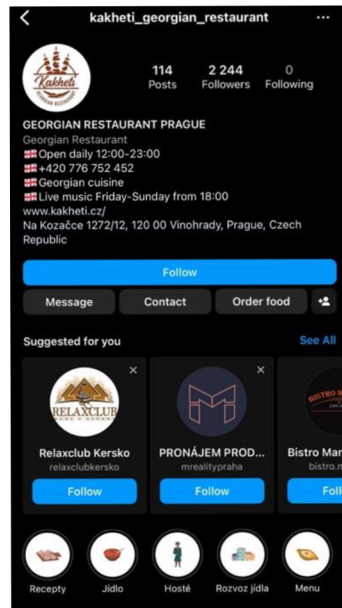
kakheti_georgian_restaurant

Kakheti
GEORGIAN RESTAURANT

114
Posts

2 244
Followers

0
Following

GEORGIAN RESTAURANT PRAGUE
Georgian Restaurant
🇬🇪 Open daily 12:00-23:00
🇬🇪 +420 776 752 452
🇬🇪 Georgian cuisine
🇬🇪 Live music Friday-Sunday from 18:00
www.kakheti.cz/
Na Kozačce 1272/12, 120 00 Vinohrady, Prague, Czech Republic

Follow

Message
Contact
Order food

Suggested for you
See All

RELAXCLUB
Relaxclub Kersko
relaxclubkersko
Follow

PRONÁJEM PROD...
mrealitypraha
Follow

BISTRO MA
Bistro Mar
bistro.m
Foll

Recepty
Jídlo
Hosté
Rozvoz jídla
Menu